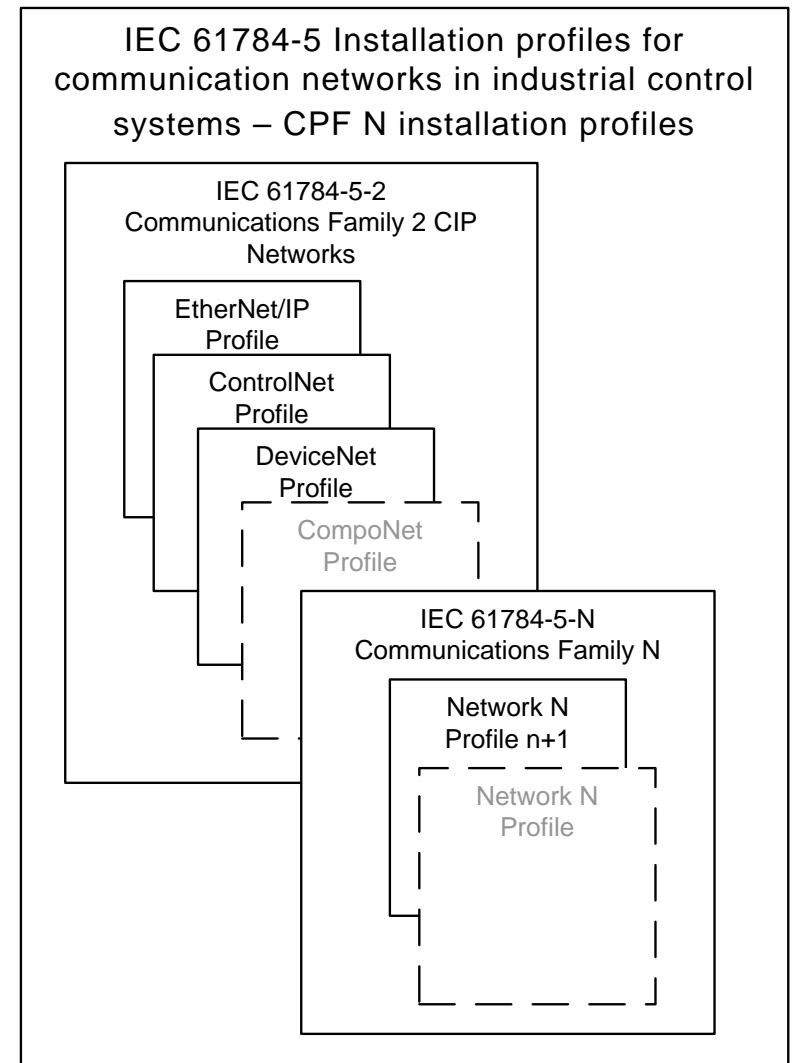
IEC 61784-5 Installation profiles for communication networks in industrial control systems – CPF N installation profiles

IEC 61784-5-2
Communications Family 2 CIP Networks

EtherNet/IP Profile

ControlNet Profile

DeviceNet Profile

CompoNet Profile

IEC 61784-5-N
Communications Family N

Network N Profile n+1

Network N Profile